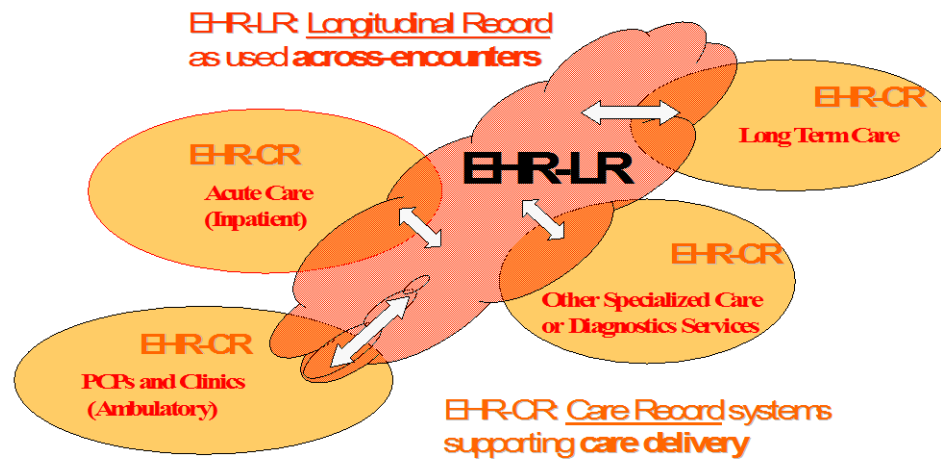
EHR-LR: Longitudinal Record as used across-encounters

EHR-CR

Long Term Care

EHR-CR

Acute Care (Inpatient)

EHR-LR

EHR-CR

Other Specialized Care or Diagnostics Services

EHR-CR

PCPs and Clinics (Ambulatory)

EHR-CR: Care Record systems supporting care delivery